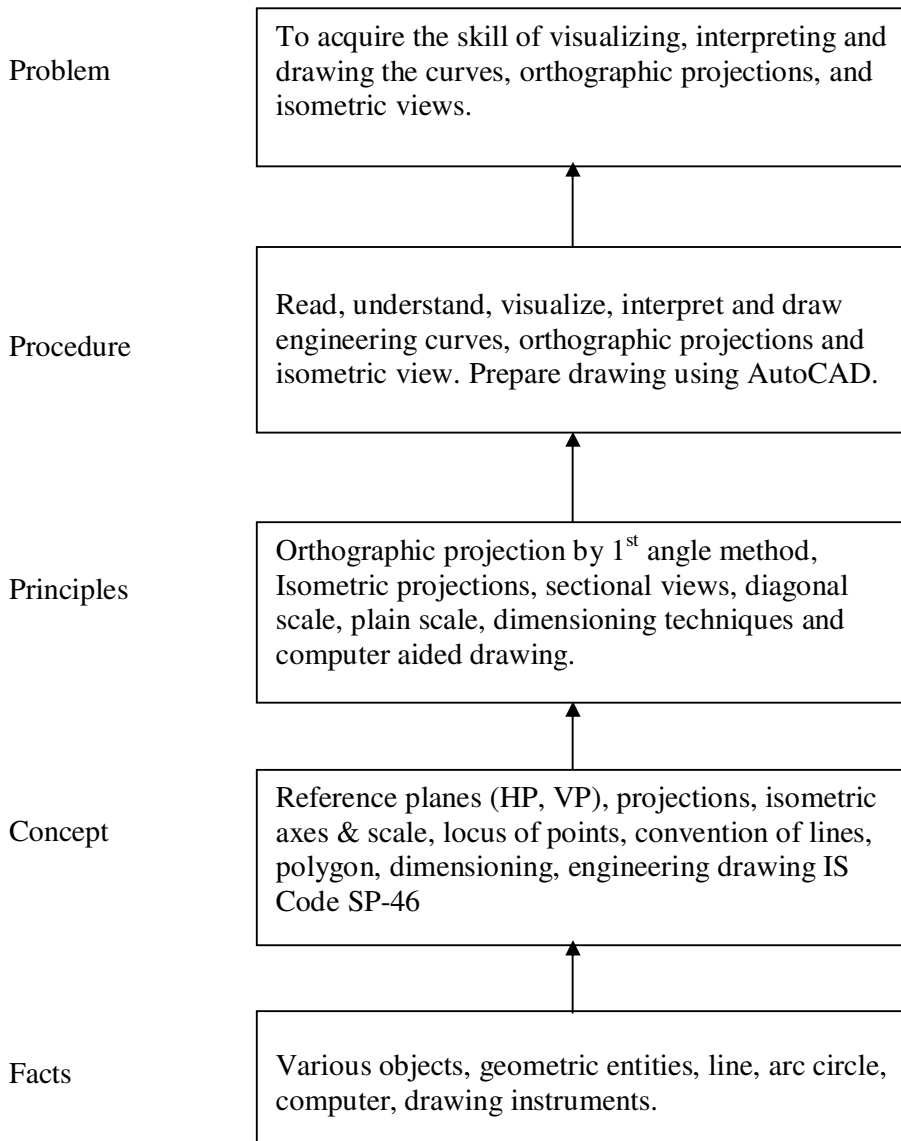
Problem

To acquire the skill of visualizing, interpreting and drawing the curves, orthographic projections, and isometric views.

Procedure

Read, understand, visualize, interpret and draw engineering curves, orthographic projections and isometric view. Prepare drawing using AutoCAD.

Principles

Orthographic projection by $1^{st}$ angle method, Isometric projections, sectional views, diagonal scale, plain scale, dimensioning techniques and computer aided drawing.

Concept

Reference planes (HP, VP), projections, isometric axes & scale, locus of points, convention of lines, polygon, dimensioning, engineering drawing IS Code SP-46

Facts

Various objects, geometric entities, line, arc circle, computer, drawing instruments.